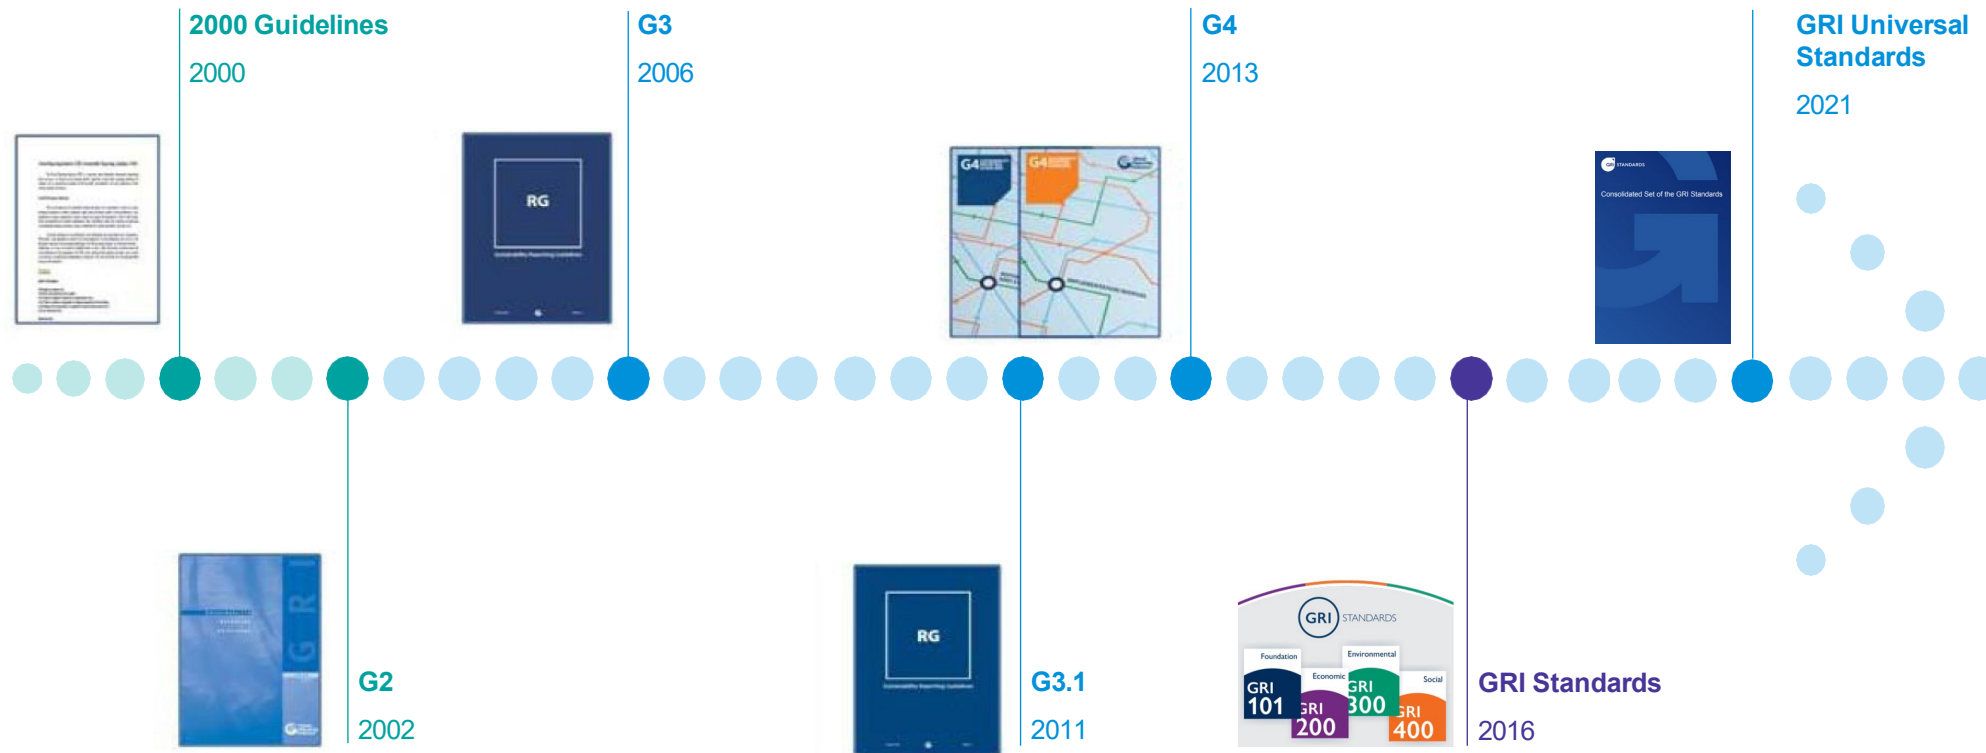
2000 Guidelines

2000

G3

2006

G4

2013

GRI Universal Standards

2021

RG

G4

G4

Consolidated Set of the GRI Standards

G2

2002

RG

G3.1

2011

GRI STANDARDS

Foundation

GRI 101

Economic

GRI 200

Environmental

GRI 300

Social

GRI 400

GRI Standards

2016